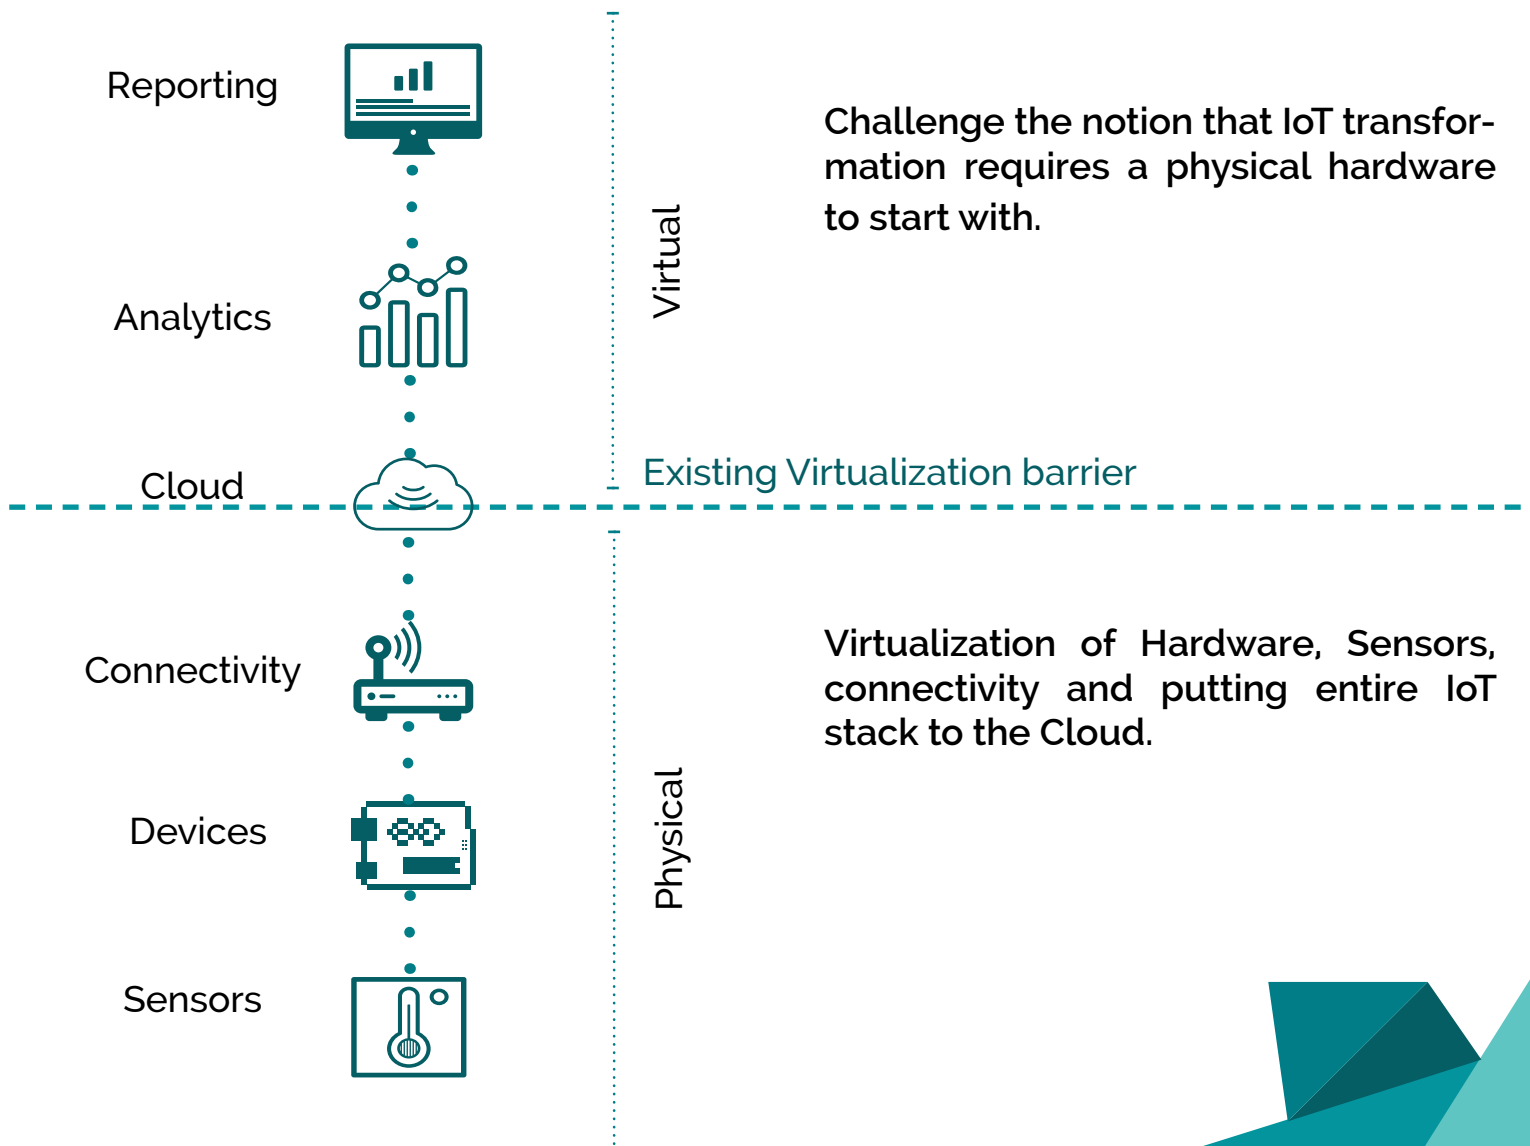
Reporting

Analytics

Cloud

Connectivity

Devices

Sensors

Virtual

Physical

Challenge the notion that IoT transformation requires a physical hardware to start with.

Existing Virtualization barrier

Virtualization of Hardware, Sensors, connectivity and putting entire IoT stack to the Cloud.